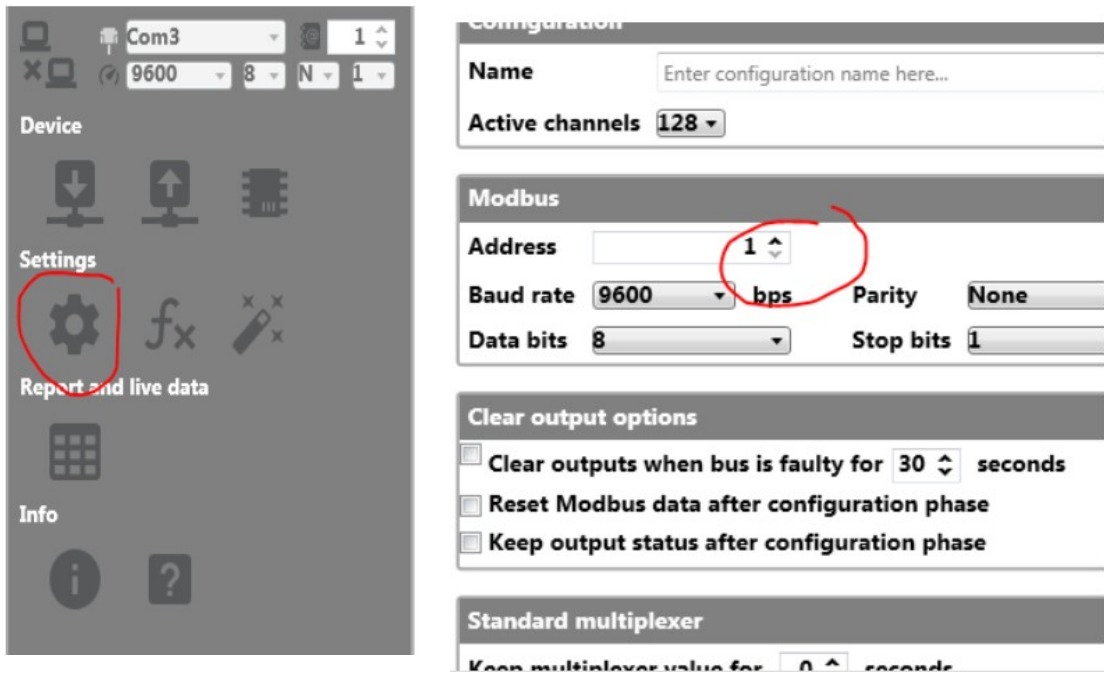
Com3
1
9600
8
N
1
Device
Settings
Report and live data
Info

Configuration
Name
Enter configuration name here...
Active channels
128

Modbus
Address
1
Baud rate
9600
bps
Parity
None
Data bits
8
Stop bits
1

Clear output options
Clear outputs when bus is faulty for
30
seconds
Reset Modbus data after configuration phase
Keep output status after configuration phase

Standard multiplexer
Keep multiplexer value for
0
seconds